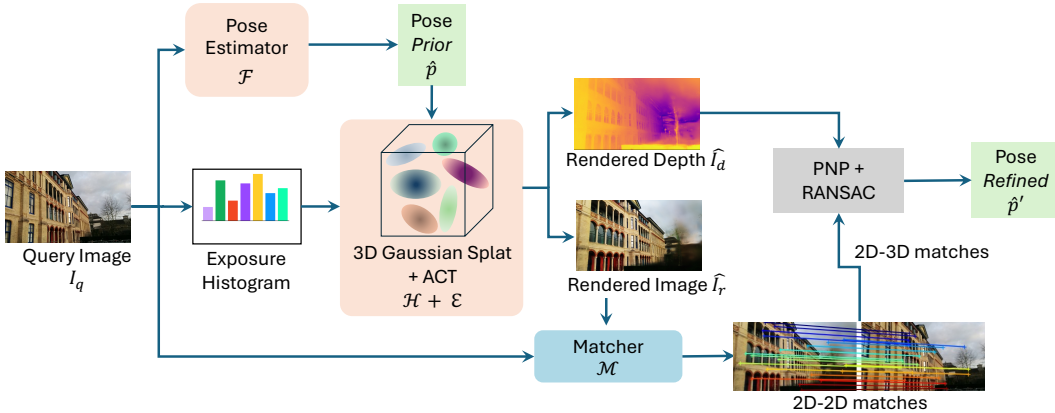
Pose Estimator $\mathcal{F}$

Pose Prior $\hat{p}$

Rendered Depth $\widehat{I_d}$

PNP + RANSAC

Pose Refined $\hat{p}'$

Query Image $I_q$

Exposure Histogram

3D Gaussian Splat + ACT $\mathcal{H} + \mathcal{E}$

Rendered Image $\widehat{I_r}$

2D-3D matches

Matcher $\mathcal{M}$

2D-2D matches